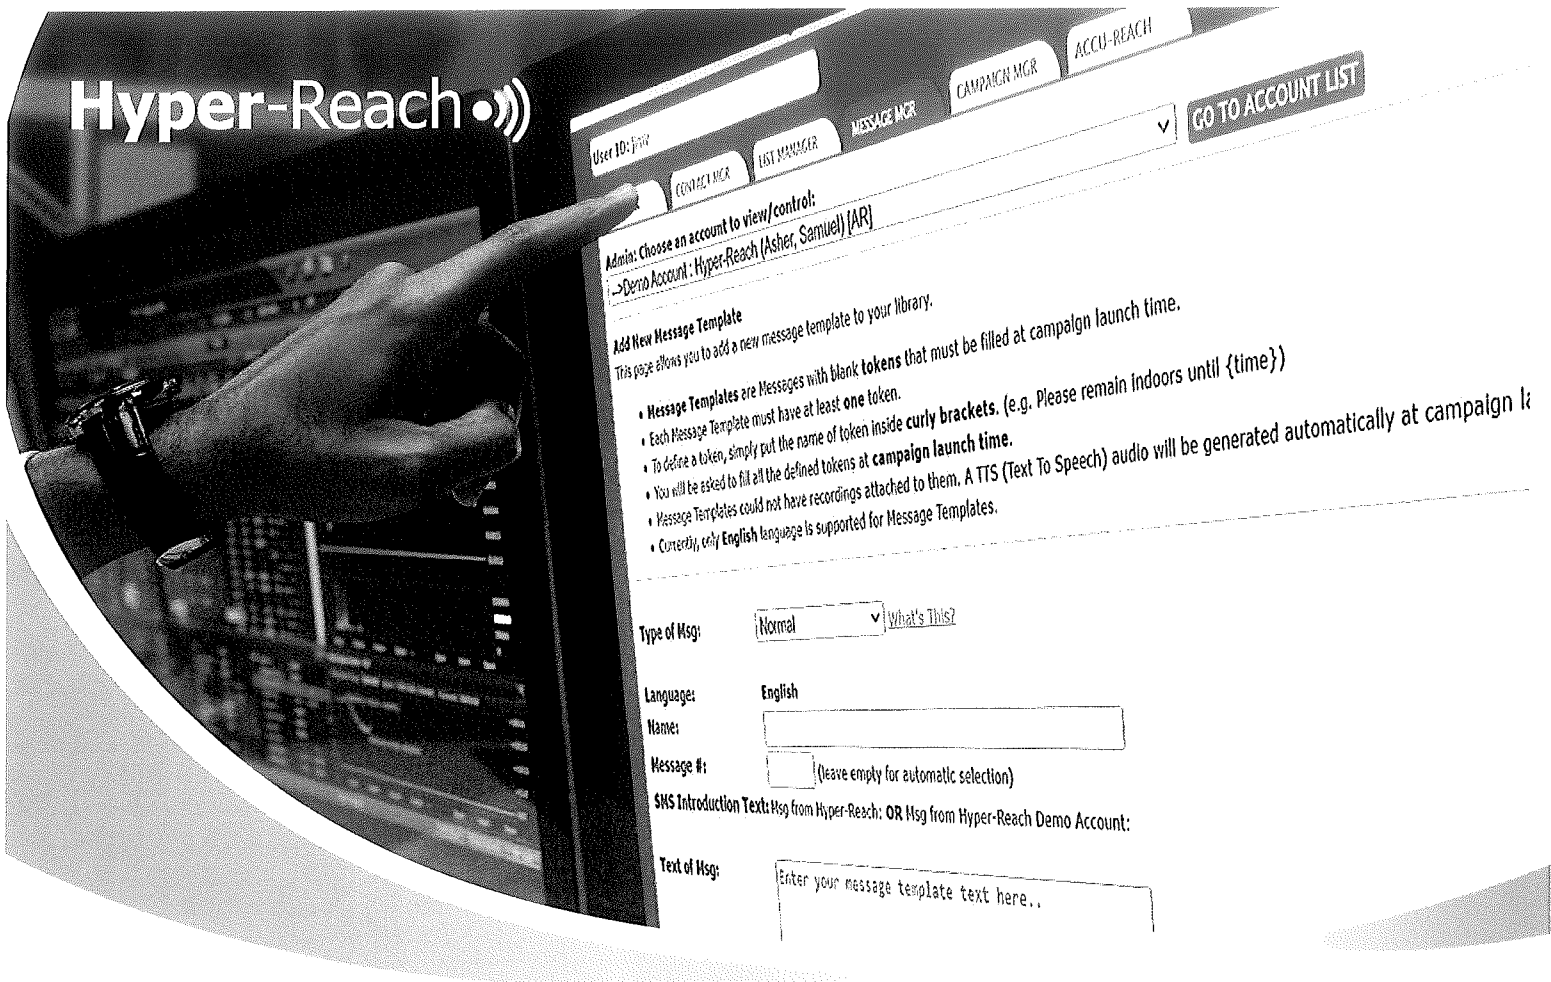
Hyper-Reach

User ID: jaw

CONTACT MGR
LIST MANAGER
MESSAGE MGR
CAMPAIGN MGR
ACCU-REACH

GO TO ACCOUNT LIST

Admin: Choose an account to view/control:
|-->Demo Account : Hyper-Reach (Asher, Samuel) [AR]

Add New Message Template
This page allows you to add a new message template to your library.

• Message Templates are Messages with blank tokens that must be filled at campaign launch time.
• Each Message Template must have at least one token.
• To define a token, simply put the name of token inside curly brackets. (e.g. Please remain indoors until {time})
• You will be asked to fill all the defined tokens at campaign launch time.
• Message Templates could not have recordings attached to them. A TTS (Text To Speech) audio will be generated automatically at campaign la
• Currently, only English language is supported for Message Templates.

Type of Msg: Normal What's This?

Language: English

Name:

Message #: (leave empty for automatic selection)

SMS Introduction Text: Msg from Hyper-Reach: OR Msg from Hyper-Reach Demo Account:

Text of Msg: Enter your message template text here..